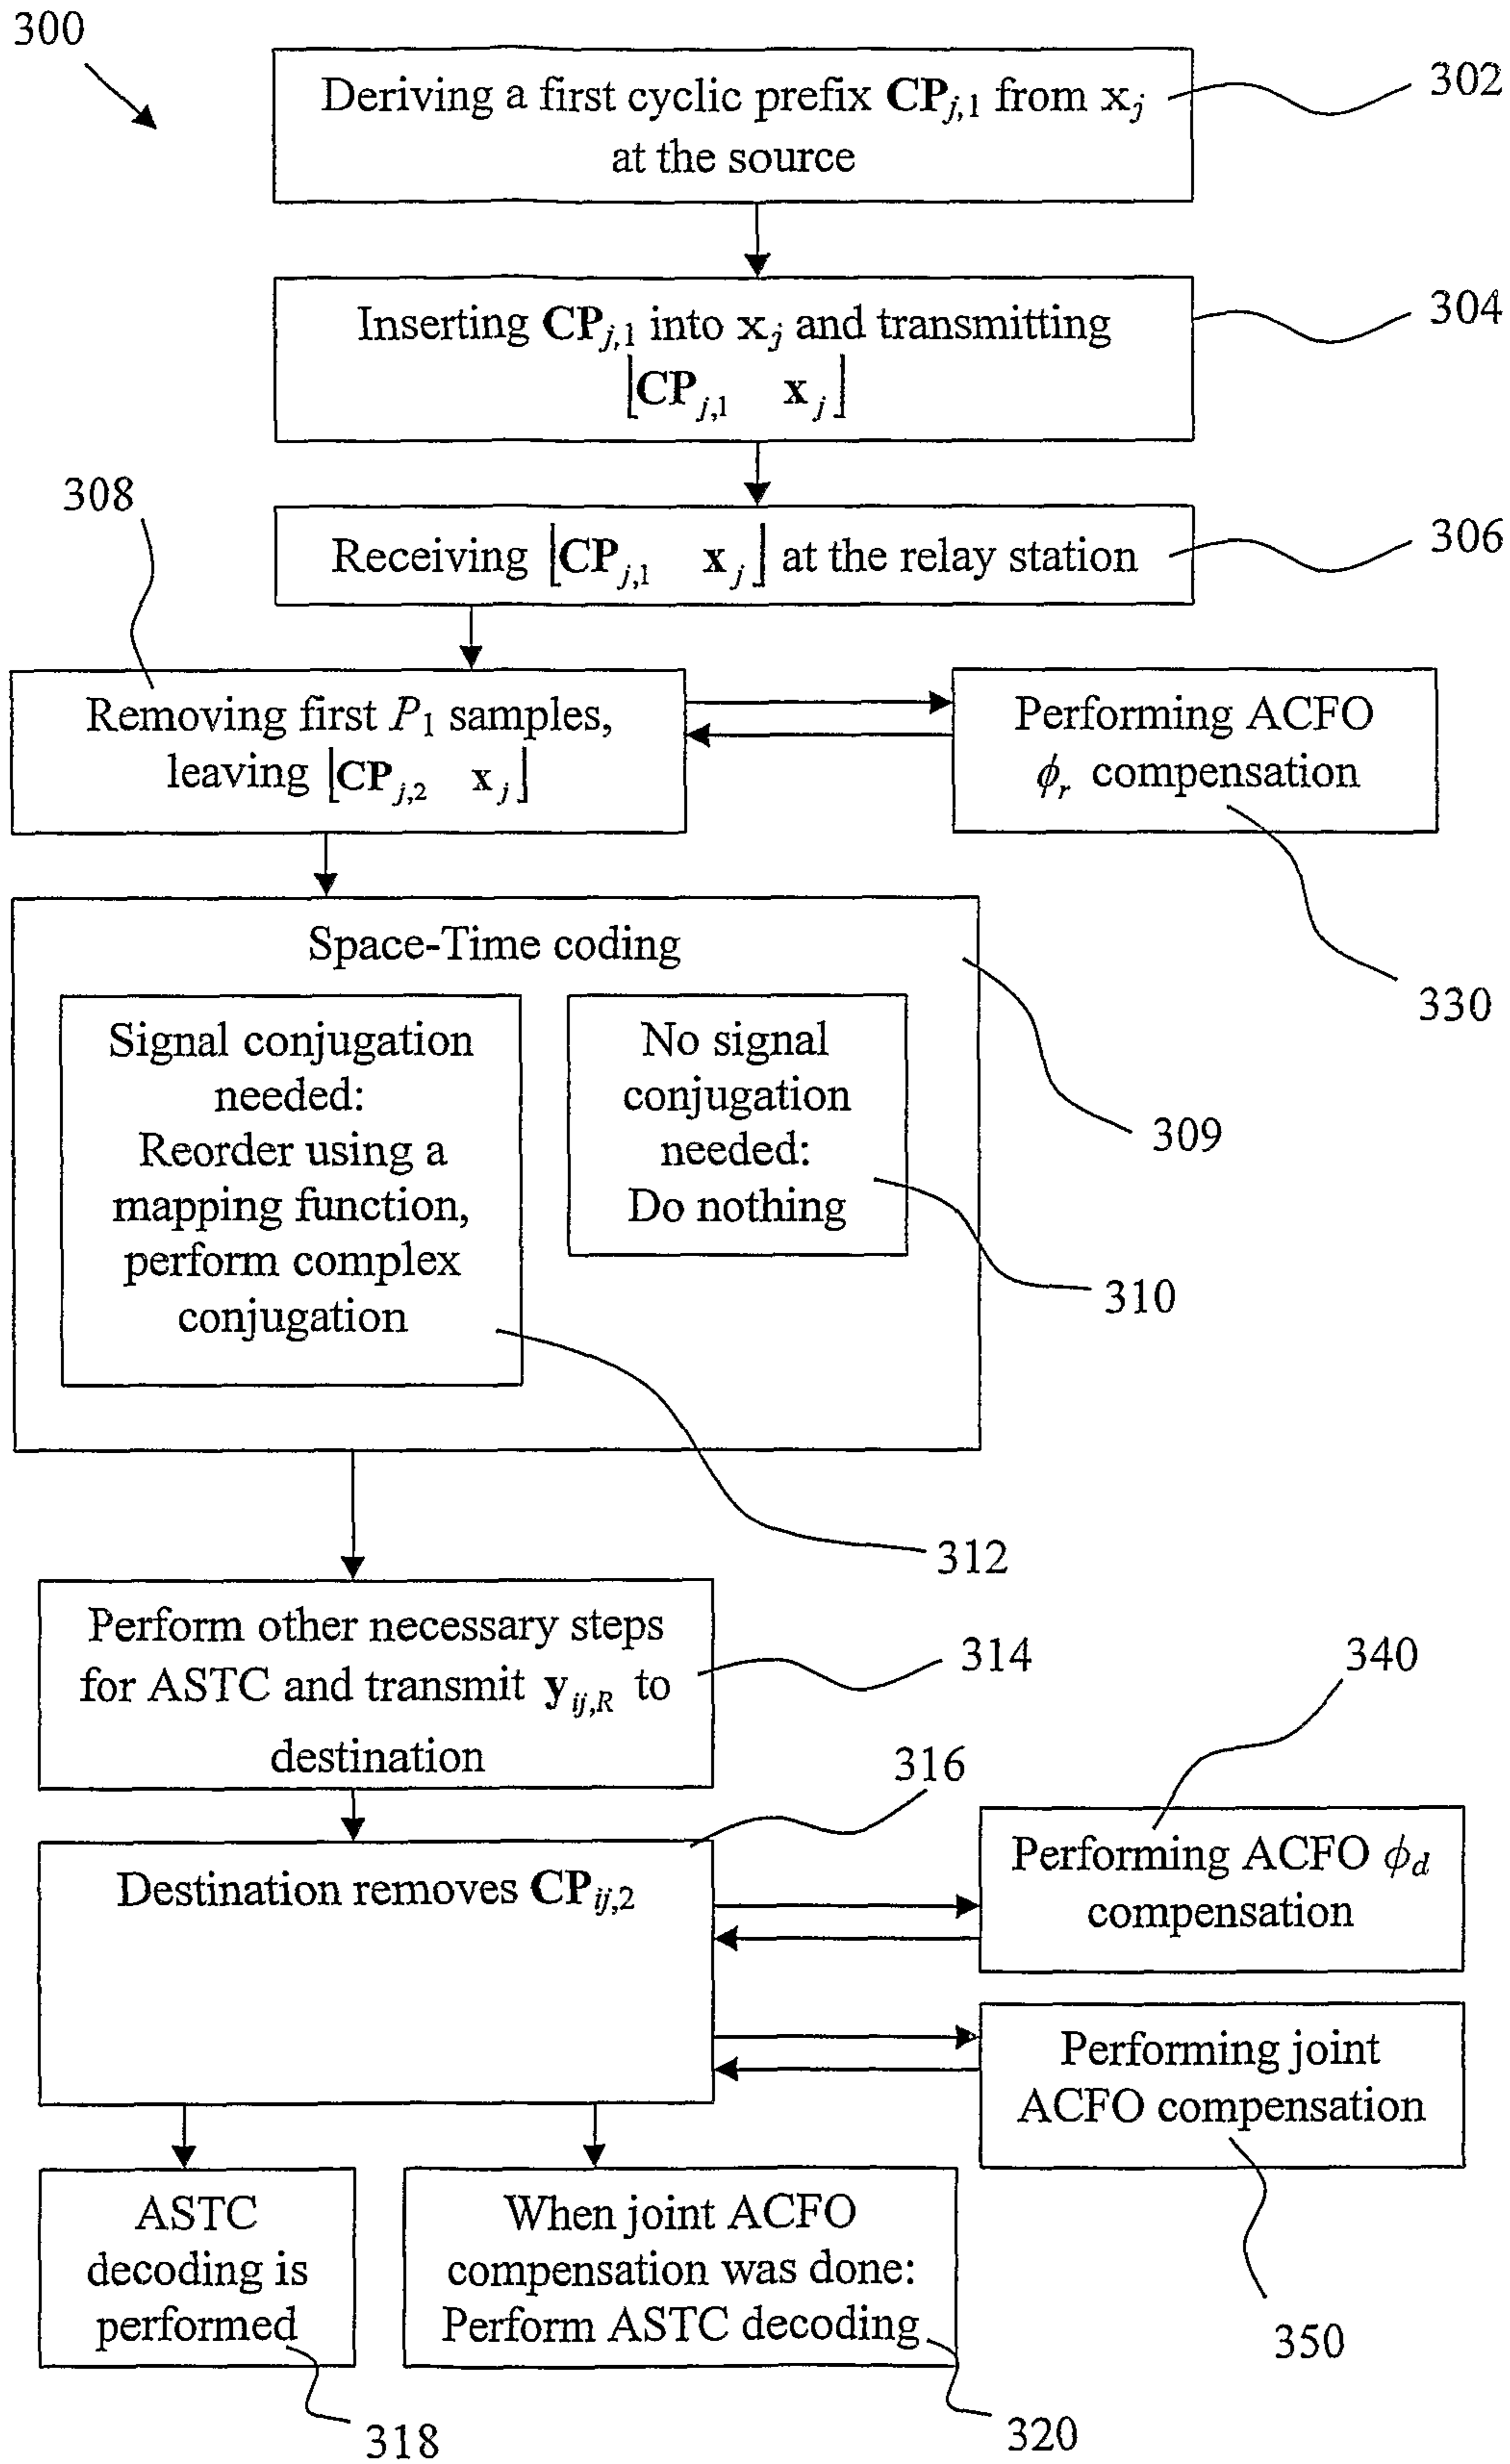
300

Deriving a first cyclic prefix $\mathbf{CP}_{j,1}$ from $\mathbf{x}_j$ at the source

302

Inserting $\mathbf{CP}_{j,1}$ into $\mathbf{x}_j$ and transmitting $\left[\mathbf{CP}_{j,1} \quad \mathbf{x}_j\right]$

304

308

Receiving $\left[\mathbf{CP}_{j,1} \quad \mathbf{x}_j\right]$ at the relay station

306

Removing first $P_1$ samples, leaving $\left[\mathbf{CP}_{j,2} \quad \mathbf{x}_j\right]$

Performing ACFO $\phi_r$ compensation

330

Space-Time coding

Signal conjugation needed: Reorder using a mapping function, perform complex conjugation

No signal conjugation needed: Do nothing

309

310

312

Perform other necessary steps for ASTC and transmit $\mathbf{y}_{ij,R}$ to destination

314

340

316

Destination removes $\mathbf{CP}_{ij,2}$

Performing ACFO $\phi_d$ compensation

Performing joint ACFO compensation

ASTC decoding is performed

When joint ACFO compensation was done: Perform ASTC decoding

350

318

320